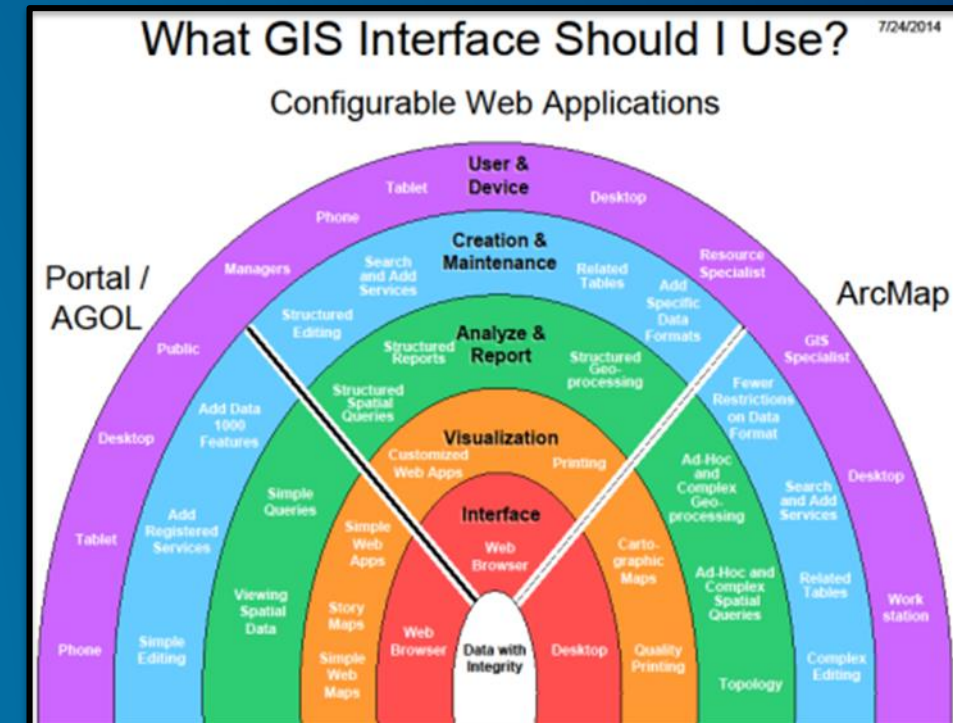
What GIS Interface Should I Use?

7/24/2014

Configurable Web Applications

Portal / AGOL

ArcMap

User & Device

Tablet

Desktop

Phone

Managers

Resource Specialist

Public

GIS Specialist

Desktop

Desktop

Tablet

Work station

Phone

Creation & Maintenance

Search and Add Services

Related Tables

Add Specific Data Formats

Structured Editing

Add Data 1000 Features

Fewer Restrictions on Data Format

Add Registered Services

Search and Add Services

Related Tables

Simple Editing

Complex Editing

Analyze & Report

Structured Reports

Structured Geo-processing

Structured Spatial Queries

Simple Queries

Ad.Hoc and Complex Geo-processing

Viewing Spatial Data

Ad.Hoc and Complex Spatial Queries

Topology

Visualization

Customized Web Apps

Printing

Simple Web Apps

Carto-graphic Maps

Story Maps

Simple Web Maps

Quality Printing

Interface

Web Browser

Web Browser

Desktop

Data with Integrity